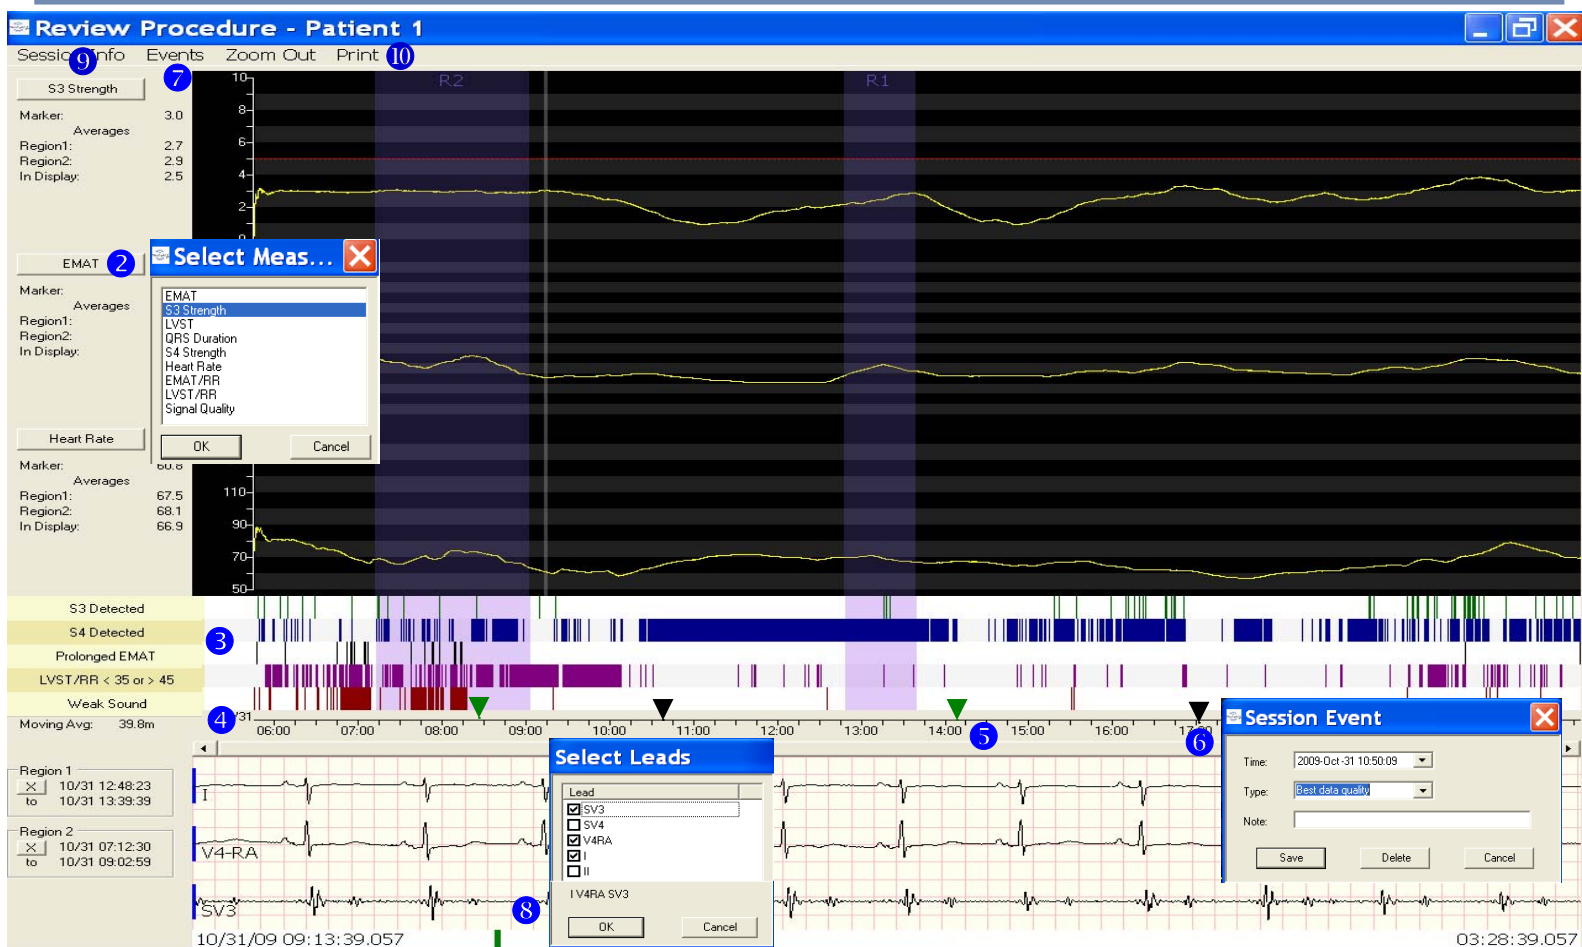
Review Procedure - Patient 1

Session Info 9 Events 7 Zoom Out Print 10

S3 Strength
Marker: 3.0
Averages
Region1: 2.7
Region2: 2.9
In Display: 2.5

10
8
6
4
2
0

R2
R1

EMAT 2
Marker:
Averages
Region1:
Region2:
In Display:

Select Meas...

EMAT
S3 Strength
LVST
QRS Duration
S4 Strength
Heart Rate
EMAT/RR
LVST/RR
Signal Quality

OK
Cancel

Heart Rate
Marker: 60.8
Averages
Region1: 67.5
Region2: 68.1
In Display: 66.9

110
90
70
50

S3 Detected
S4 Detected 3
Prolonged EMAT
LVST/RR < 35 or > 45
Weak Sound

4 /31
Moving Avg: 39.8m

06:00 07:00 08:00 09:00 10:00 11:00 12:00 13:00 14:00 5 15:00 16:00 17:00 6

Region 1
X 10/31 12:48:23
to 10/31 13:39:39

Region 2
X 10/31 07:12:30
to 10/31 09:02:59

I
V4-RA
SV3

Select Leads
Lead
☑ SV3
☐ SV4
☑ V4RA
☑ I
☐ II
I V4RA SV3 8
OK
Cancel

Session Event
Time: 2009-Oct-31 10:50:09
Type: Best data quality
Note:
Save Delete Cancel

10/31/09 09:13:39.057
03:28:39.057